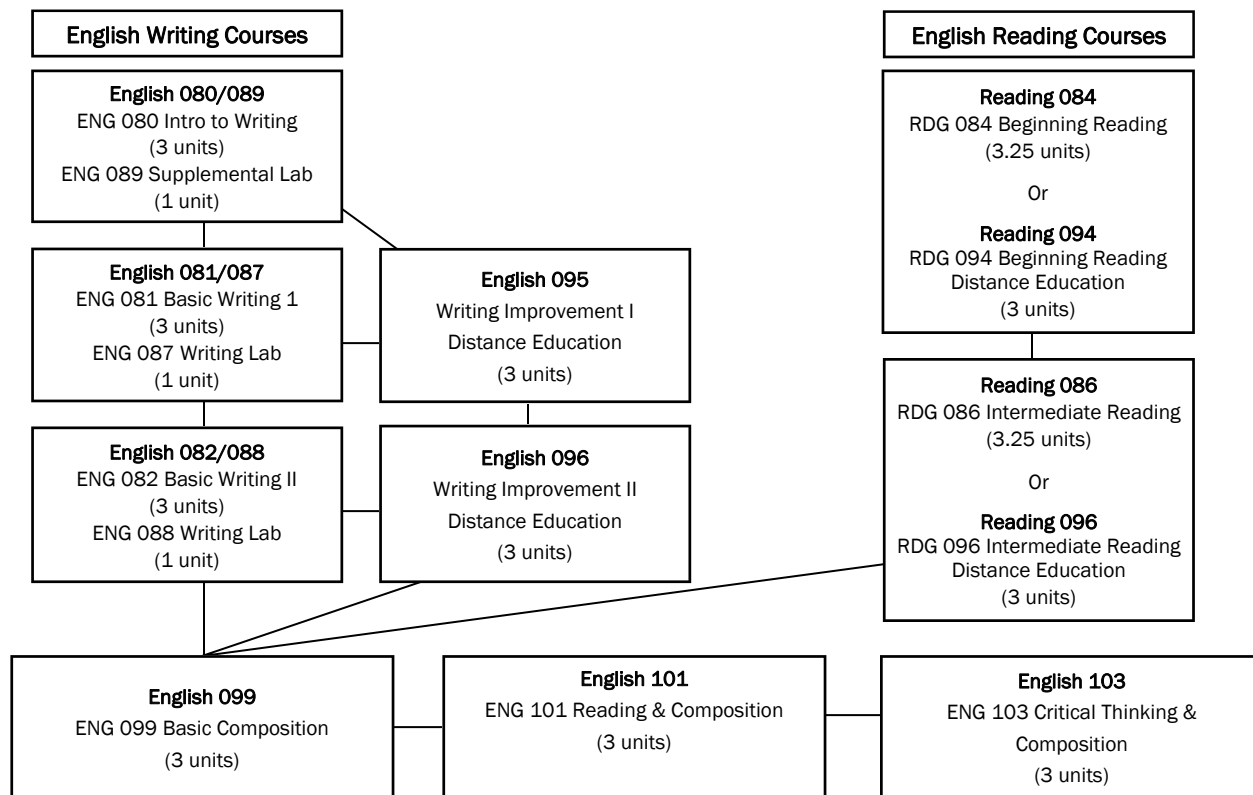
English Writing Courses

English 080/089
ENG 080 Intro to Writing
(3 units)
ENG 089 Supplemental Lab
(1 unit)

English 081/087
ENG 081 Basic Writing 1
(3 units)
ENG 087 Writing Lab
(1 unit)

English 095
Writing Improvement I
Distance Education
(3 units)

English 082/088
ENG 082 Basic Writing II
(3 units)
ENG 088 Writing Lab
(1 unit)

English 096
Writing Improvement II
Distance Education
(3 units)

English Reading Courses

Reading 084
RDG 084 Beginning Reading
(3.25 units)

Or

Reading 094
RDG 094 Beginning Reading
Distance Education
(3 units)

Reading 086
RDG 086 Intermediate Reading
(3.25 units)

Or

Reading 096
RDG 096 Intermediate Reading
Distance Education
(3 units)

English 099
ENG 099 Basic Composition
(3 units)

English 101
ENG 101 Reading & Composition
(3 units)

English 103
ENG 103 Critical Thinking &
Composition
(3 units)